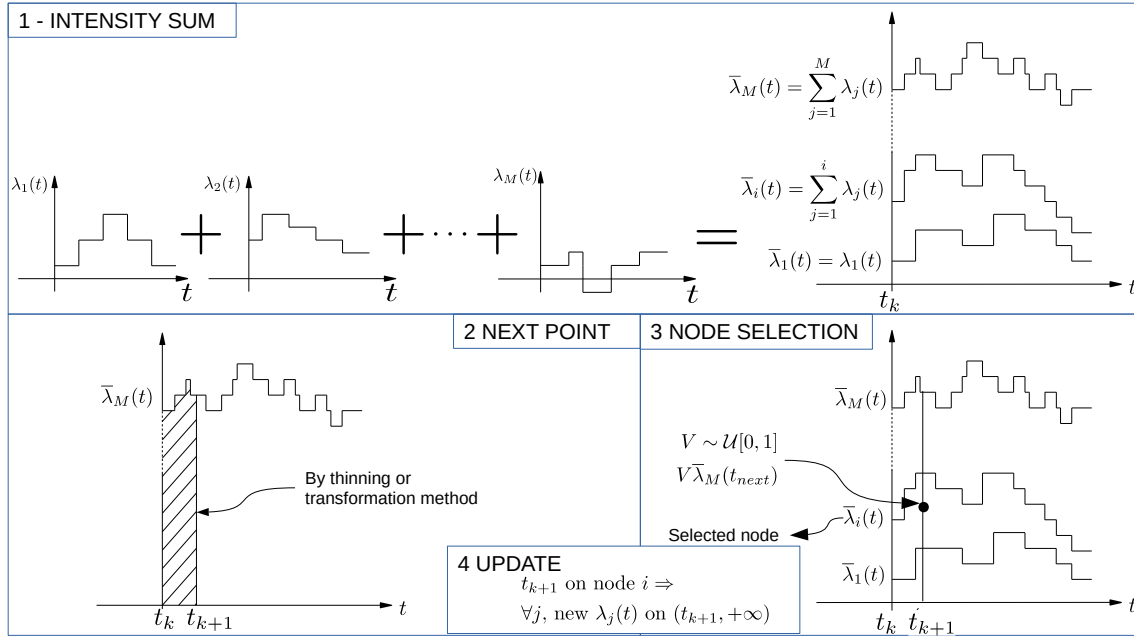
1 - INTENSITY SUM

$\overline{\lambda}_M(t) = \sum_{j=1}^{M} \lambda_j(t)$

$\overline{\lambda}_i(t) = \sum_{j=1}^{i} \lambda_j(t)$

$\lambda_1(t)$ $\lambda_2(t)$ $\lambda_M(t)$

$+$ $+ \cdots +$ $=$

$\overline{\lambda}_1(t) = \lambda_1(t)$

$t$ $t$ $t$

$t_k$ $t$

2 NEXT POINT

3 NODE SELECTION

$\overline{\lambda}_M(t)$

By thinning or transformation method

$\overline{\lambda}_M(t)$

$V \sim \mathcal{U}[0,1]$

$V\overline{\lambda}_M(t_{next})$

Selected node

$\overline{\lambda}_i(t)$

$\overline{\lambda}_1(t)$

4 UPDATE

$t_{k+1}$ on node $i \Rightarrow$

$\forall j$, new $\lambda_j(t)$ on $(t_{k+1}, +\infty)$

$t_k$ $t_{k+1}$ $t$

$t_k$ $t_{k+1}$ $t$